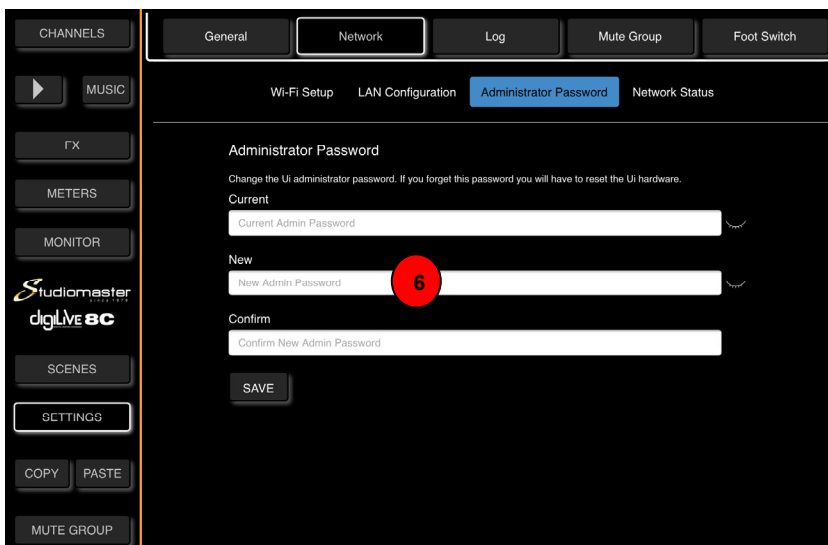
CHANNELS

MUSIC

FX

METERS

MONITOR

Studiomaster
since 1979

digiLive 8C

SCENES

SETTINGS

COPY

PASTE

MUTE GROUP

General

Network

Log

Mute Group

Foot Switch

Wi-Fi Setup

LAN Configuration

Administrator Password

Network Status

Administrator Password

Change the Ui administrator password. If you forget this password you will have to reset the Ui hardware.

Current

Current Admin Password

New

New Admin Password

6

Confirm

Confirm New Admin Password

SAVE